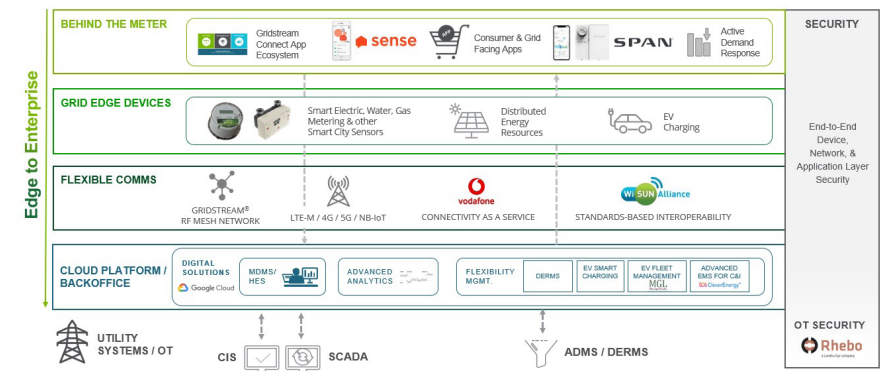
Edge to Enterprise

BEHIND THE METER

Gridstream Connect App Ecosystem

sense

Consumer & Grid Facing Apps

SPAN

Active Demand Response

GRID EDGE DEVICES

Smart Electric, Water, Gas Metering & other Smart City Sensors

Distributed Energy Resources

EV Charging

FLEXIBLE COMMS

GRIDSTREAM® RF MESH NETWORK

LTE-M / 4G / 5G / NB-IoT

vodafone

CONNECTIVITY AS A SERVICE

Wi-SUN Alliance

STANDARDS-BASED INTEROPERABILITY

CLOUD PLATFORM / BACKOFFICE

DIGITAL SOLUTIONS

Google Cloud

MDMS/ HES

ADVANCED ANALYTICS

FLEXIBILITY MGMT.

DERMS

EV SMART CHARGING

EV FLEET MANAGEMENT

MGL

ADVANCED EMS FOR C&I

CleverEnergy

UTILITY SYSTEMS / OT

CIS

SCADA

ADMS / DERMS

SECURITY

End-to-End Device, Network, & Application Layer Security

OT SECURITY

Rhebo